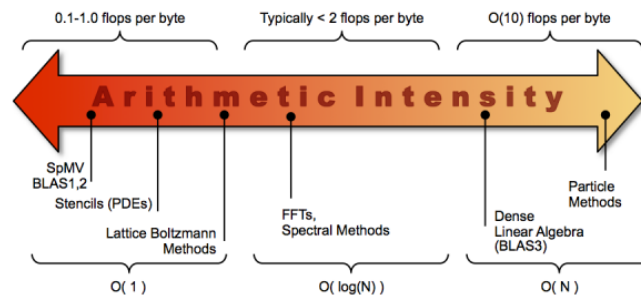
0.1-1.0 flops per byte

Typically < 2 flops per byte

O(10) flops per byte

Arithmetic Intensity

SpMV
BLAS1,2

Stencils (PDEs)

Lattice Boltzmann
Methods

FFTs,
Spectral Methods

Dense
Linear Algebra
(BLAS3)

Particle
Methods

O( 1 )

O( log(N) )

O( N )